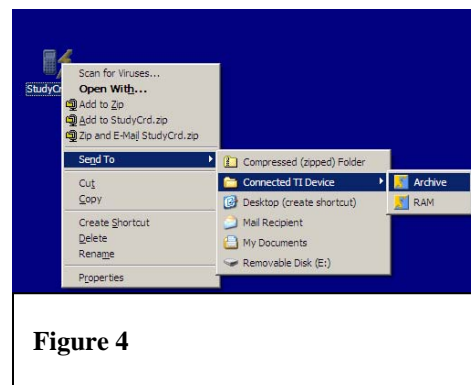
StudyCr

Scan for Viruses...
Open With...
Add to Zip
Add to StudyCrd.zip
Zip and E-Mail StudyCrd.zip
Send To
Cut
Copy
Create Shortcut
Delete
Rename
Properties

Compressed (zipped) Folder
Connected TI Device
Desktop (create shortcut)
Mail Recipient
My Documents
Removable Disk (E:)

Archive
RAM

**Figure 4**